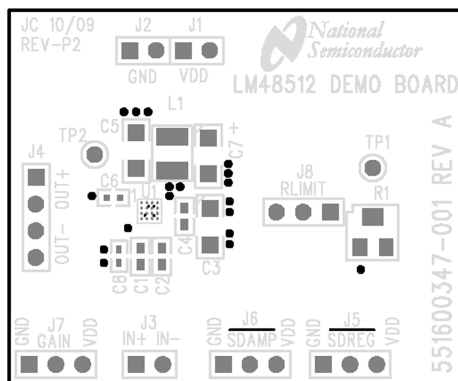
JC 10/09
REV-P2

J2 J1
GND VDD

National Semiconductor

LM48512 DEMO BOARD

L1
C5
TP2
C7 +
TP1
J4
C6
OUT+
U1
J8
RLIMIT
R1
OUT-
C4
C3
C8
C1
C2

551600347-001 REV A

J7
GND GAIN VDD

J3
IN+ IN-

J6
GND SDAMP VDD

J5
GND SDREG VDD